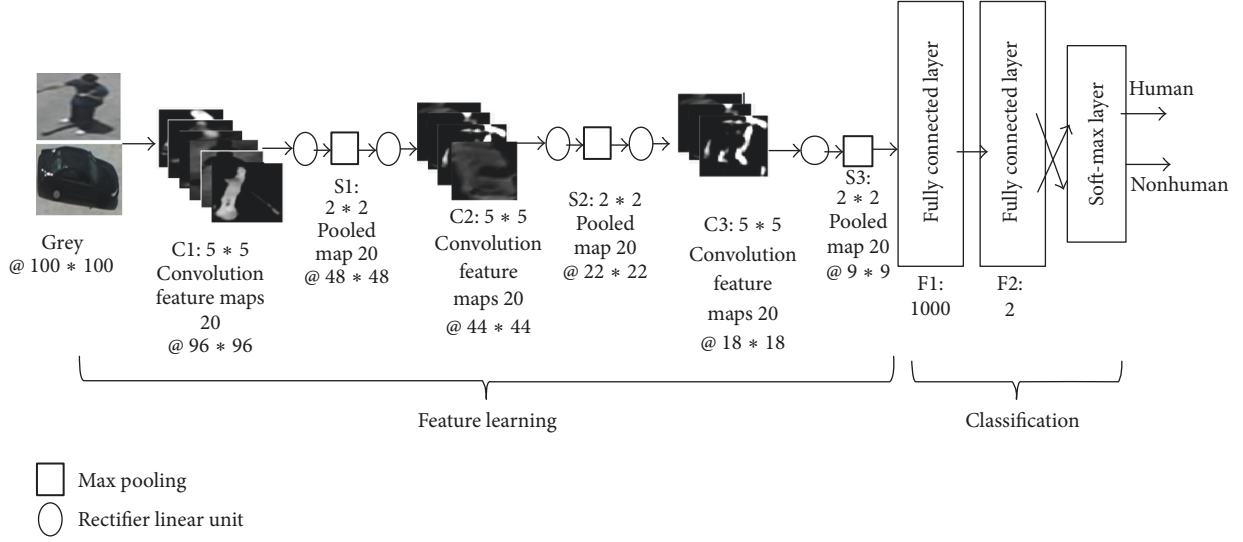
Grey
@ 100 ∗ 100

C1: 5 ∗ 5
Convolution
feature maps
20
@ 96 ∗ 96

S1:
2 ∗ 2
Pooled
map 20
@ 48 ∗ 48

C2: 5 ∗ 5
Convolution
feature
maps 20
@ 44 ∗ 44

S2: 2 ∗ 2
Pooled
map 20
@ 22 ∗ 22

C3: 5 ∗ 5
Convolution
feature
maps 20
@ 18 ∗ 18

S3:
2 ∗ 2
Pooled
map 20
@ 9 ∗ 9

Fully connected layer
F1:
1000

Fully connected layer
F2:
2

Soft-max layer

Human
Nonhuman

Feature learning

Classification

Max pooling
Rectifier linear unit